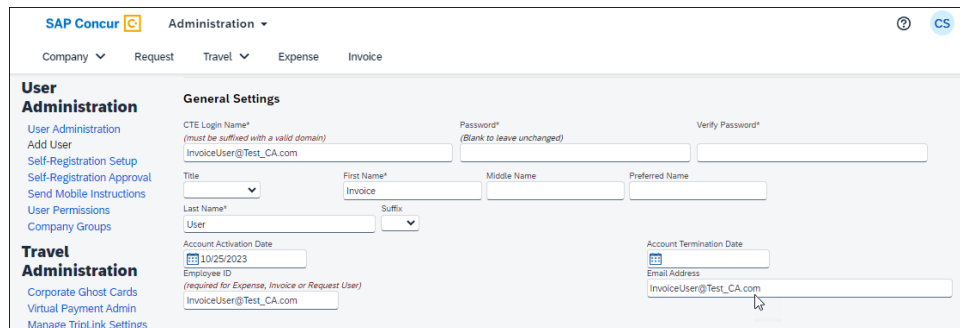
SAP Concur C Administration ▾ ? CS

Company ▾ Request Travel ▾ Expense Invoice

User Administration

User Administration
Add User
Self-Registration Setup
Self-Registration Approval
Send Mobile Instructions
User Permissions
Company Groups

Travel Administration

Corporate Ghost Cards
Virtual Payment Admin
Manage TripLink Settings

General Settings

CTE Login Name*
(must be suffixed with a valid domain)
InvoiceUser@Test_CA.com

Password*
(Blank to leave unchanged)

Verify Password*

Title

First Name*
Invoice

Middle Name

Preferred Name

Last Name*
User

Suffix

Account Activation Date
10/25/2023

Account Termination Date

Employee ID
(required for Expense, Invoice or Request User)
InvoiceUser@Test_CA.com

Email Address
InvoiceUser@Test_CA.com